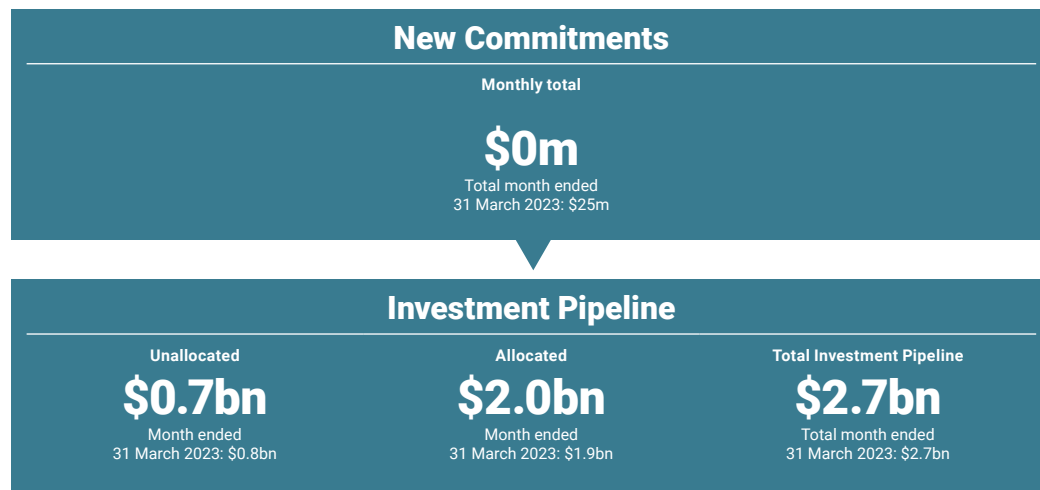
New Commitments

Monthly total

$0m

Total month ended 31 March 2023: $25m

Investment Pipeline

Unallocated

$0.7bn

Month ended 31 March 2023: $0.8bn

Allocated

$2.0bn

Month ended 31 March 2023: $1.9bn

Total Investment Pipeline

$2.7bn

Total month ended 31 March 2023: $2.7bn